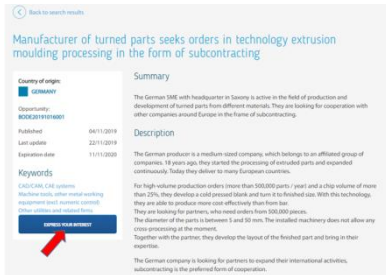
Back to search results

Manufacturer of turned parts seeks orders in technology extrusion moulding processing in the form of subcontracting

Country of origin:
GERMANY

Opportunity:
BODE20191016001

Published 04/11/2019
Last update 22/11/2019
Expiration date 11/11/2020

Keywords
CAD/CAM, CAE systems
Machine tools, other metal working equipment (excl. numeric control)
Other utilities and related firms

EXPRESS YOUR INTEREST

Summary

The German SME with headquarter in Saxony is active in the field of production and development of turned parts from different materials. They are looking for cooperation with other companies around Europe in the frame of subcontracting.

Description

The German producer is a medium-sized company, which belongs to an affiliated group of companies. 18 years ago, they started the processing of extruded parts and expanded continuously. Today they deliver to many European countries.

For high-volume production orders (more than 500,000 parts / year) and a chip volume of more than 25%, they develop a cold-pressed blank and turn it to finished size. With this technology, they are able to produce more cost-effective than from bar.
They are looking for partners, who need orders from 500,000 pieces.
The diameter of the parts is between 5 and 50 mm. The installed machinery does not allow any cross-processing at the moment.
Together with the partner, they develop the layout of the finished part and bring in their expertise.

The German company is looking for partners to expand their international activities, subcontracting is the preferred form of cooperation.